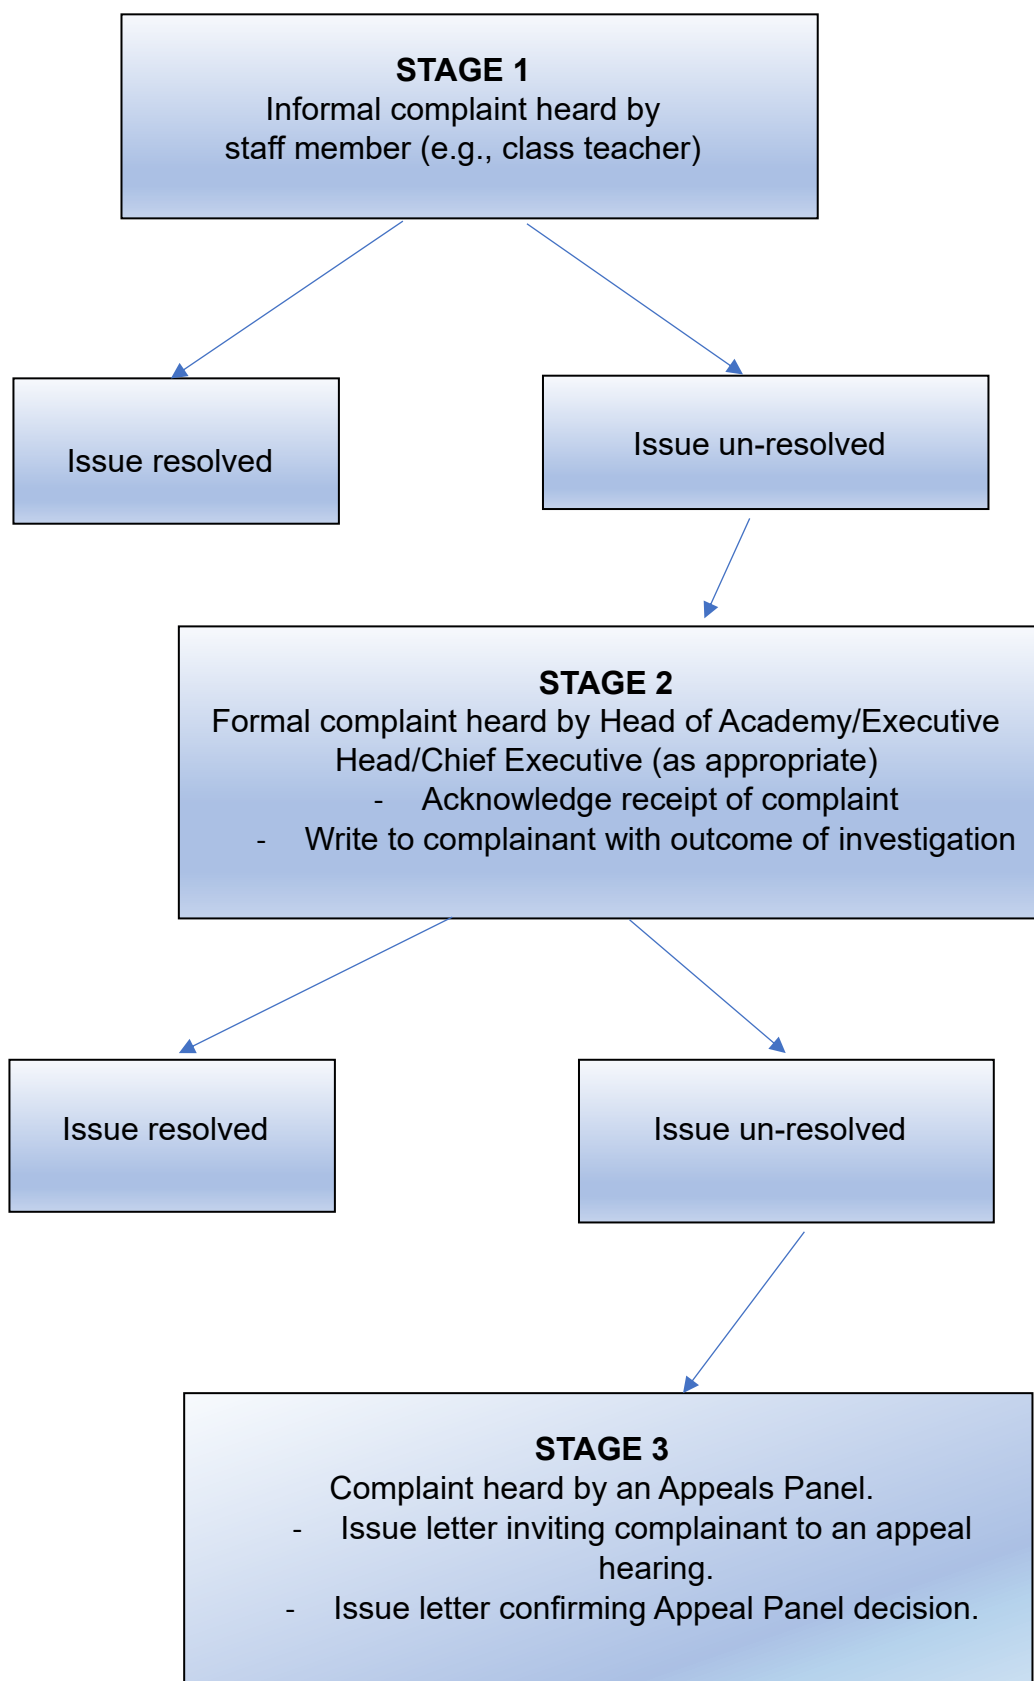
**STAGE 1**
Informal complaint heard by staff member (e.g., class teacher)

Issue resolved

Issue un-resolved

**STAGE 2**
Formal complaint heard by Head of Academy/Executive Head/Chief Executive (as appropriate)
- Acknowledge receipt of complaint
- Write to complainant with outcome of investigation

Issue resolved

Issue un-resolved

**STAGE 3**
Complaint heard by an Appeals Panel.
- Issue letter inviting complainant to an appeal hearing.
- Issue letter confirming Appeal Panel decision.